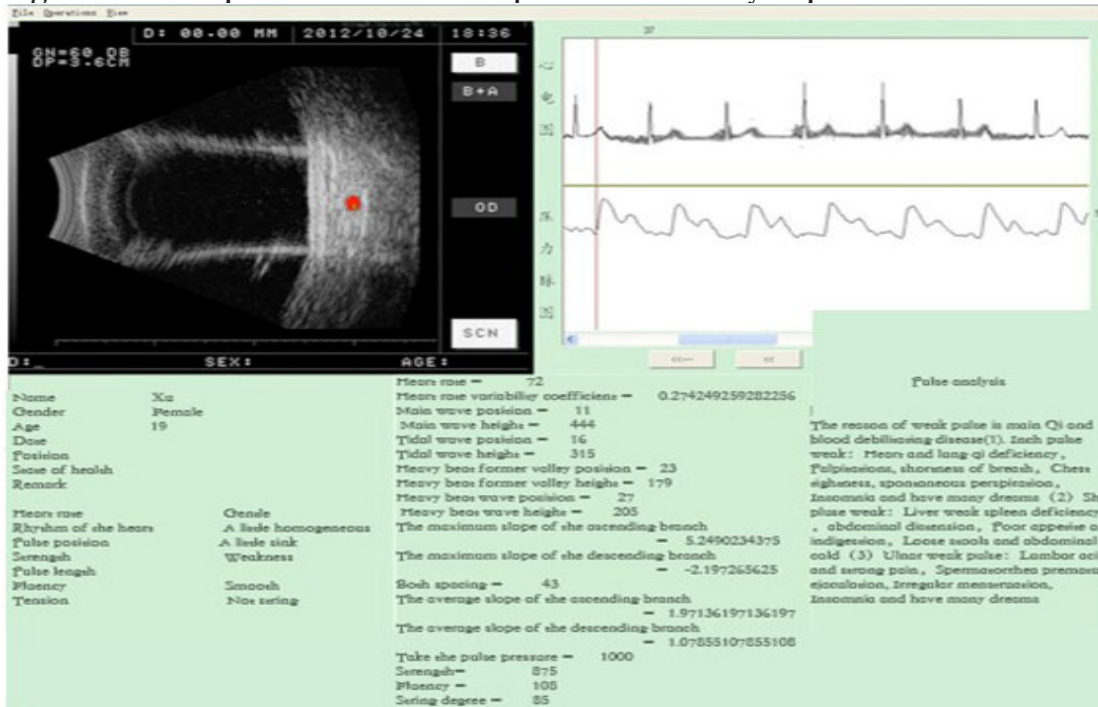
File Operations View

D: 00.00 MM | 2012/10/24 | 18:36

GN=60 DB
DP=3.6CM

B

B+A

OD

SCN

D:

SEX:

AGE:

37

心
电
图

压
力
脉
图

<<-- <<

Name Xu
Gender Female
Age 19
Date
Position
State of health
Remark

Heart rate Gentle
Rhythm of the heart A little homogeneous
Pulse position A little sink
Strength Weakness
Pulse length
Fluency Smooth
Tension Not string

Heart rate = 72
Heart rate variability coefficient = 0.274249259282256
Main wave position = 11
Main wave height = 444
Tidal wave position = 16
Tidal wave height = 315
Heavy beat former valley position = 23
Heavy beat former valley height = 179
Heavy beat wave position = 27
Heavy beat wave height = 205
The maximum slope of the ascending branch
= 5.2490234375
The maximum slope of the descending branch
= -2.197265625
Both spacing = 43
The average slope of the ascending branch
= 1.97136197136197
The average slope of the descending branch
= 1.07855107855108
Take the pulse pressure = 1000
Strength = 875
Fluency = 108
String degree = 85

Pulse analysis

The reason of weak pulse is main Qi and blood debilitating disease(1). Inch pulse weak: Heart and lung qi deficiency, Palpitations, shortness of breath, Chest tightness, spontaneous perspiration, Insomnia and have many dreams (2) Sh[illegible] pulse weak: Liver weak spleen deficiency, abdominal distension, Poor appetite a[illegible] indigestion, Loose stools and abdominal cold (3) Ulnar weak pulse: Lumbar aci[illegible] and strong pain, Spermatorrhea premature ejaculation, Irregular menstruation, Insomnia and have many dreams